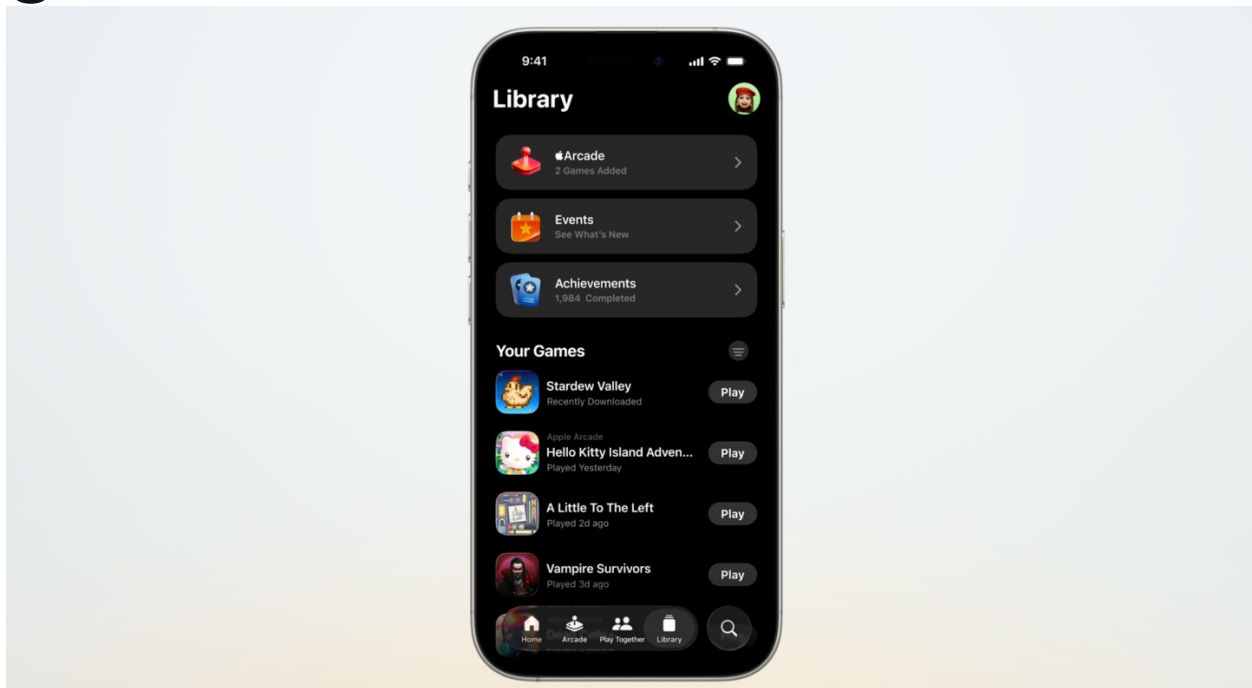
9:41

Library

Arcade
2 Games Added

Events
See What's New

Achievements
1,984 Completed

Your Games

Stardew Valley
Recently Downloaded
Play

Apple Arcade
Hello Kitty Island Adven...
Played Yesterday
Play

A Little To The Left
Played 2d ago
Play

Vampire Survivors
Played 3d ago
Play

Home
Arcade
Play Together
Library